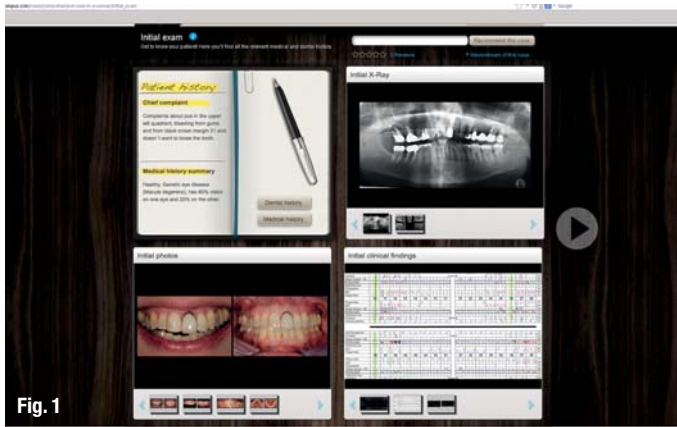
Initial exam

Get to know your patient! Here you'll find all the relevant medical and dental history.

Recommend this case

Reviews

Recommend this case

Patient history

Chief complaint

Complains about pus in the upper left quadrant. Bleeding from gums and from black crown margin 21 and doesn't want to loose the tooth.

Medical history summary

Healthy. Genetic eye disease (Macular degeneration), has 40% vision on one eye and 20% on the other.

Dental history

Medical history

Initial X-Ray

Initial photos

Initial clinical findings

Fig. 1